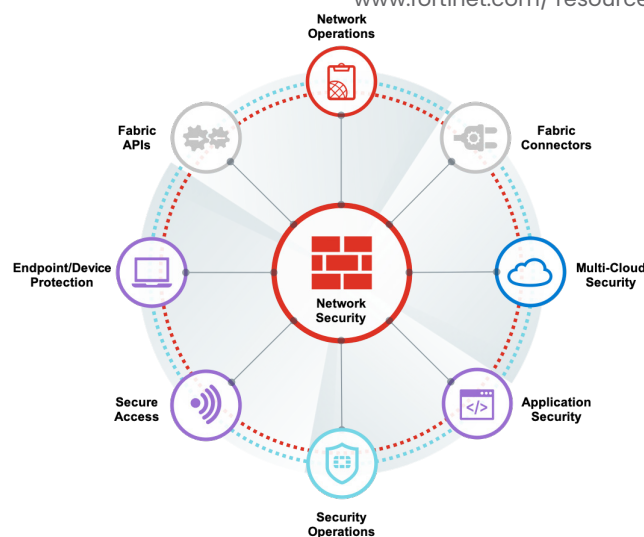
www.fortinet.com/ resourc

Network Operations

Fabric APIs

Fabric Connectors

Endpoint/Device Protection

Network Security

Multi-Cloud Security

Secure Access

Application Security

Security Operations